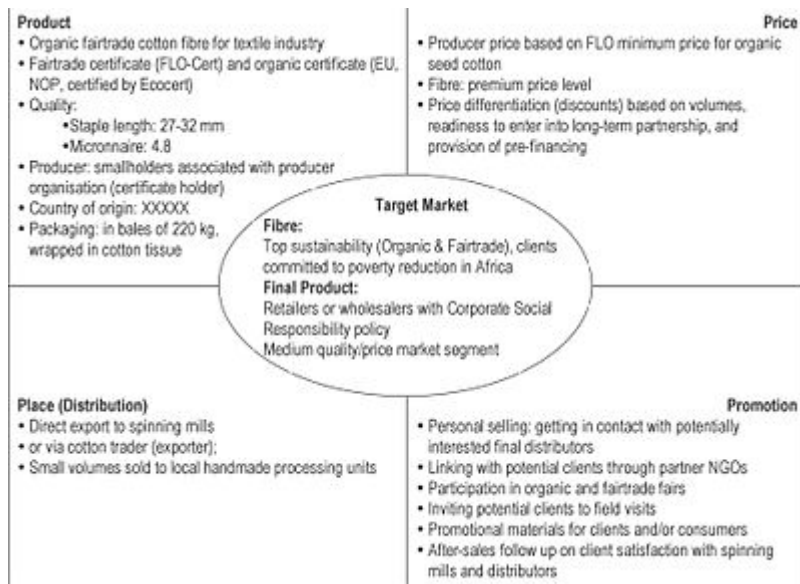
Product
• Organic fairtrade cotton fibre for textile industry
• Fairtrade certificate (FLO-Cert) and organic certificate (EU, NOP, certified by Ecocert)
• Quality:
•Staple length: 27-32 mm
•Micronnaire: 4.8
• Producer: smallholders associated with producer organisation (certificate holder)
• Country of origin: XXXXX
• Packaging: in bales of 220 kg, wrapped in cotton tissue

Price
• Producer price based on FLO minimum price for organic seed cotton
• Fibre: premium price level
• Price differentiation (discounts) based on volumes, readiness to enter into long-term partnership, and provision of pre-financing

Target Market
Fibre:
Top sustainability (Organic & Fairtrade), clients committed to poverty reduction in Africa
Final Product:
Retailers or wholesalers with Corporate Social Responsibility policy
Medium quality/price market segment

Place (Distribution)
• Direct export to spinning mills
• or via cotton trader (exporter);
• Small volumes sold to local handmade processing units

Promotion
• Personal selling: getting in contact with potentially interested final distributors
• Linking with potential clients through partner NGOs
• Participation in organic and fairtrade fairs
• Inviting potential clients to field visits
• Promotional materials for clients and/or consumers
• After-sales follow up on client satisfaction with spinning mills and distributors